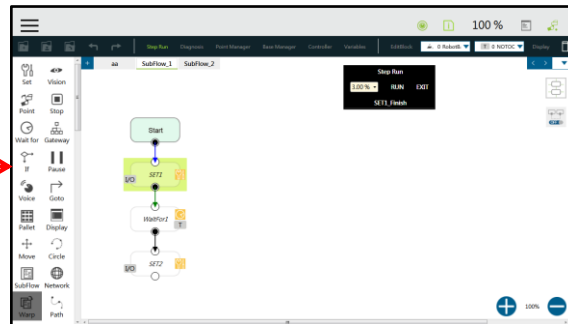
100 %

Step Run Diagnosis Point Manager Base Manager Controller Variables IOAlBlock 0 RobotB 0 NOTOC Display

aa SubFlow_1 SubFlow_2

Step Run
3.00 % RUN EXIT
SET1_Finish

Set Vision
Point Stop
Wait for Gateway
If Pause
Voice Goto
Pallet Display
Move Circle
SubFlow Network
Warp Path

Start
I/O SET1
WaitFor1
I/O SET2

100%